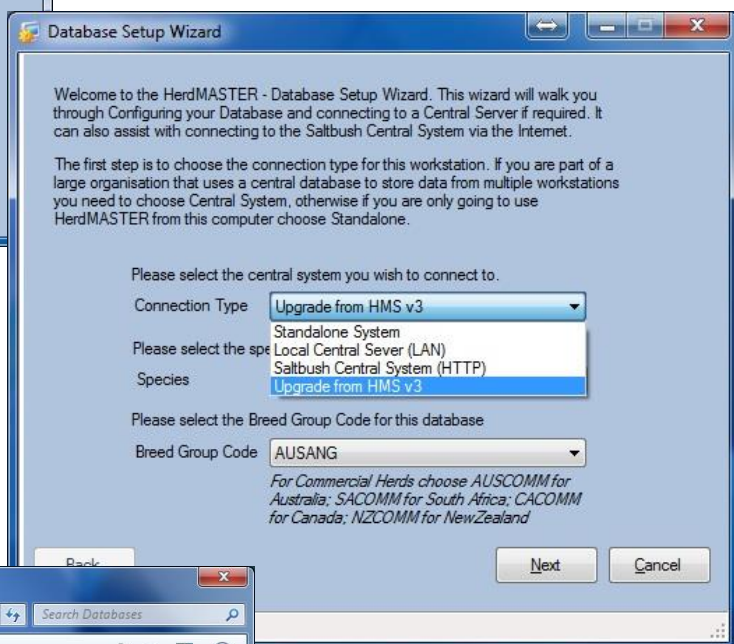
Database Setup Wizard

Welcome to the HerdMASTER - Database Setup Wizard. This wizard will walk you through Configuring your Database and connecting to a Central Server if required. It can also assist with connecting to the Saltbush Central System via the Internet.

The first step is to choose the connection type for this workstation. If you are part of a large organisation that uses a central database to store data from multiple workstations you need to choose Central System, otherwise if you are only going to use HerdMASTER from this computer choose Standalone.

Please select the central system you wish to connect to.

Connection Type Upgrade from HMS v3

Standalone System
Local Central Sever (LAN)
Saltbush Central System (HTTP)
Upgrade from HMS v3

Please select the spe

Species

Please select the Breed Group Code for this database

Breed Group Code AUSANG

For Commercial Herds choose AUSCOMM for Australia; SACOMM for South Africa; CACOMM for Canada; NZCOMM for NewZealand

Back

Next

Cancel

Search Databases